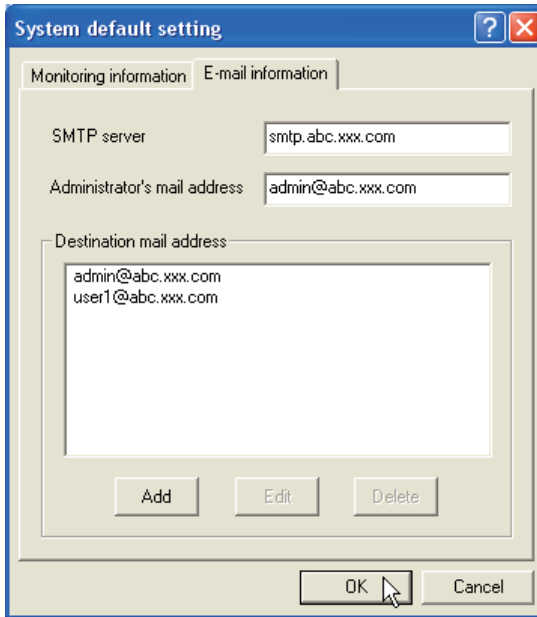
System default setting

?

Monitoring information

E-mail information

SMTP server

smtp.abc.xxx.com

Administrator's mail address

admin@abc.xxx.com

Destination mail address

admin@abc.xxx.com
user1@abc.xxx.com

Add

Edit

Delete

OK

Cancel